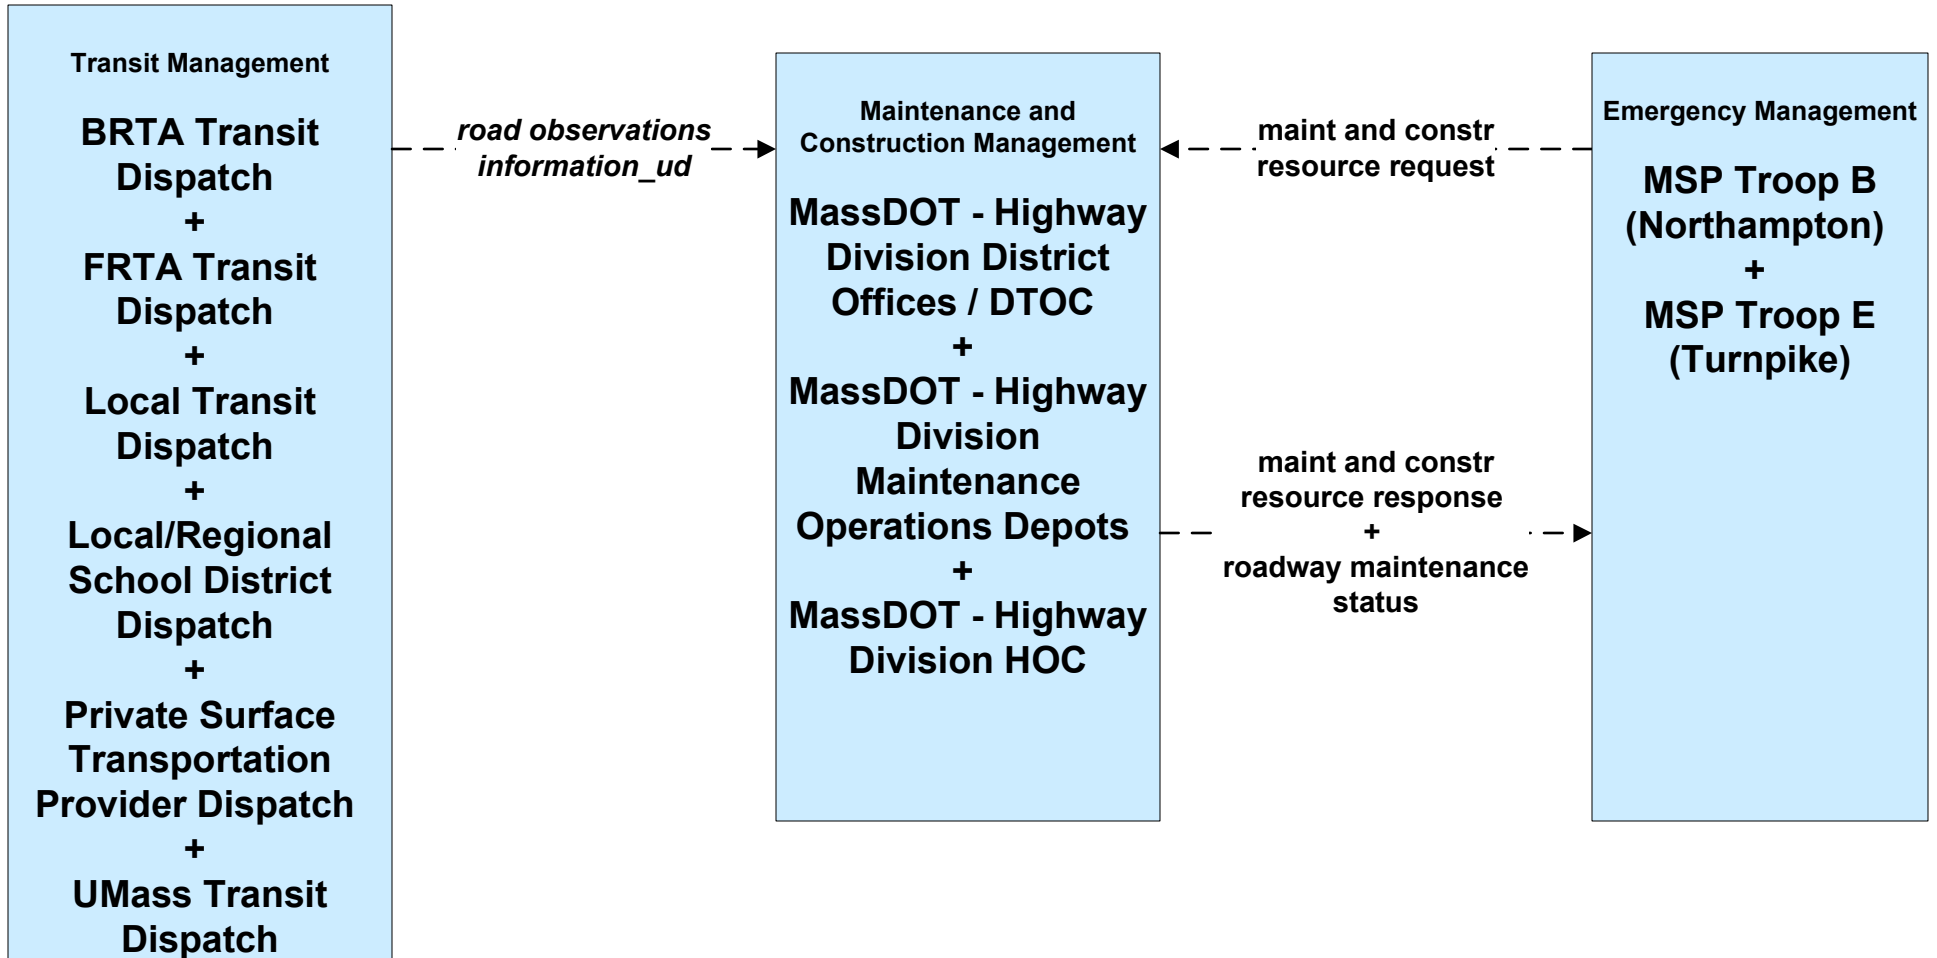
Transit Management

BRTA Transit Dispatch
+
FRTA Transit Dispatch
+
Local Transit Dispatch
+
Local/Regional School District Dispatch
+
Private Surface Transportation Provider Dispatch
+
UMass Transit Dispatch

road observations information_ud

Maintenance and Construction Management

MassDOT - Highway Division District Offices / DTOC
+
MassDOT - Highway Division Maintenance Operations Depots
+
MassDOT - Highway Division HOC

maint and constr resource request

maint and constr resource response
+
roadway maintenance status

Emergency Management

MSP Troop B (Northampton)
+
MSP Troop E (Turnpike)